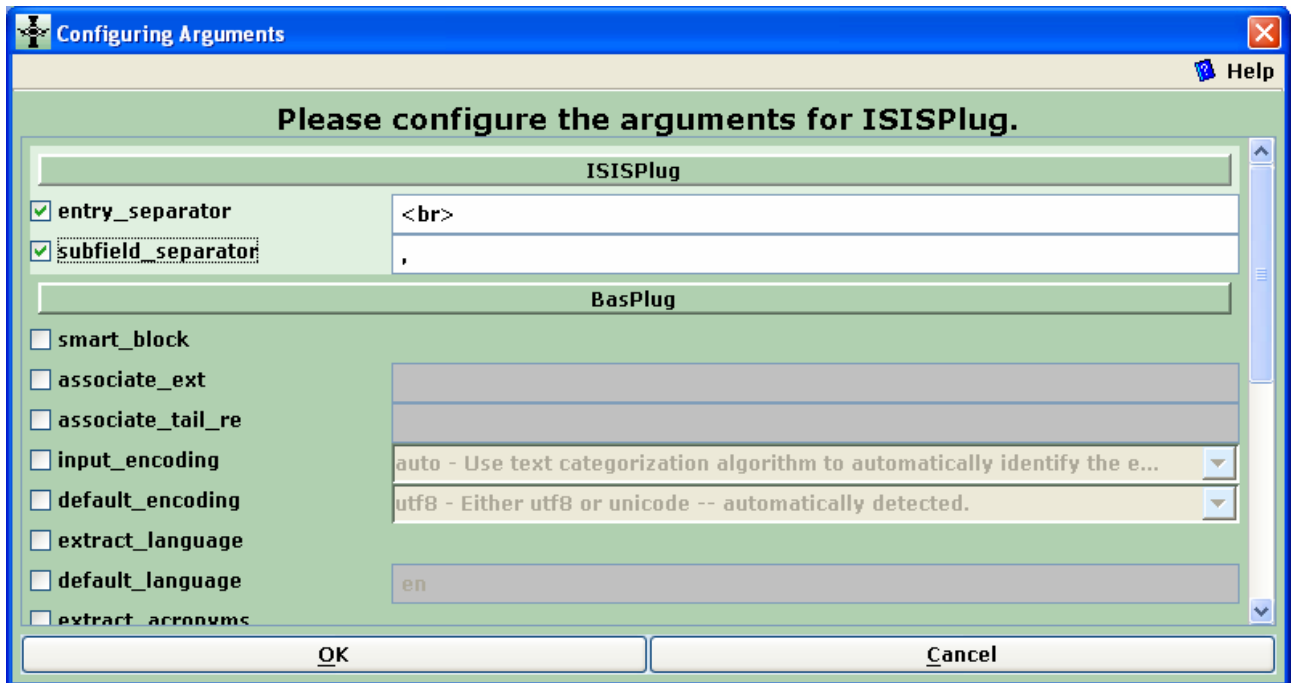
Configuring Arguments

Help

Please configure the arguments for ISISPlug.

ISISPlug

☑ entry_separator | <br>

☑ subfield_separator | ,

BasPlug

☐ smart_block

☐ associate_ext

☐ associate_tail_re

☐ input_encoding | auto - Use text categorization algorithm to automatically identify the e...

☐ default_encoding | utf8 - Either utf8 or unicode -- automatically detected.

☐ extract_language

☐ default_language | en

☐ extract_acronyms

OK

Cancel